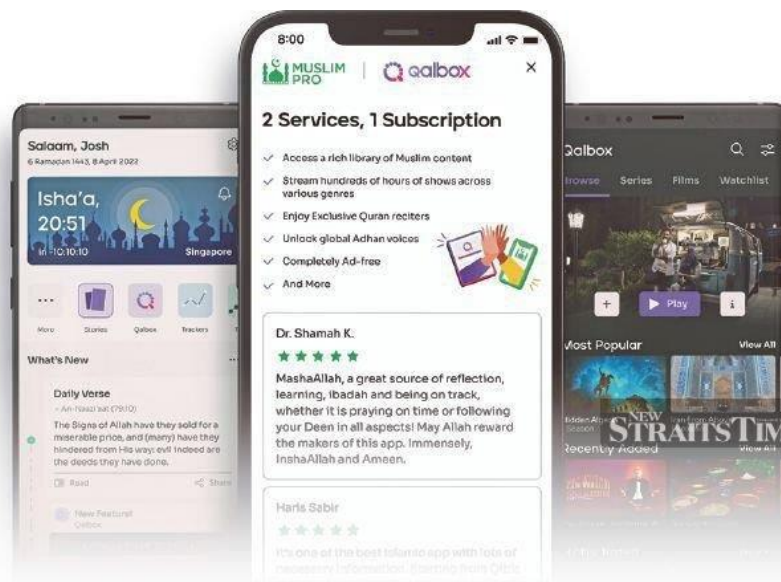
Salaam, Josh
6 Ramadan 1443, 8 April 2022

Isha'a,
20:51
in -10:10:10
Singapore

More
Stories
Qalbox
Trackers

What's New

Daily Verse
~ An-Nazi'at (79:10)
The Signs of Allah have they sold for a miserable price, and (many) have they hindered from His way: evil indeed are the deeds they have done.

Read
Share

New Featurel
Qalbox

8:00

MUSLIM PRO | qalbox ×

2 Services, 1 Subscription

Access a rich library of Muslim content
Stream hundreds of hours of shows across various genres
Enjoy Exclusive Quran reciters
Unlock global Adhan voices
Completely Ad-free
And More

Dr. Shamah K.
★★★★★
MashaAllah, a great source of reflection, learning, ibadah and being on track, whether it is praying on time or following your Deen in all aspects! May Allah reward the makers of this app. Immensely, InshaAllah and Ameen.

Haris Sabir
★★★★★
It's one of the best Islamic app with lots of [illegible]

Qalbox
Browse Series Films Watchlist

+ Play i

Most Popular View All

Recently Added View All

NEW STRAITS TIM